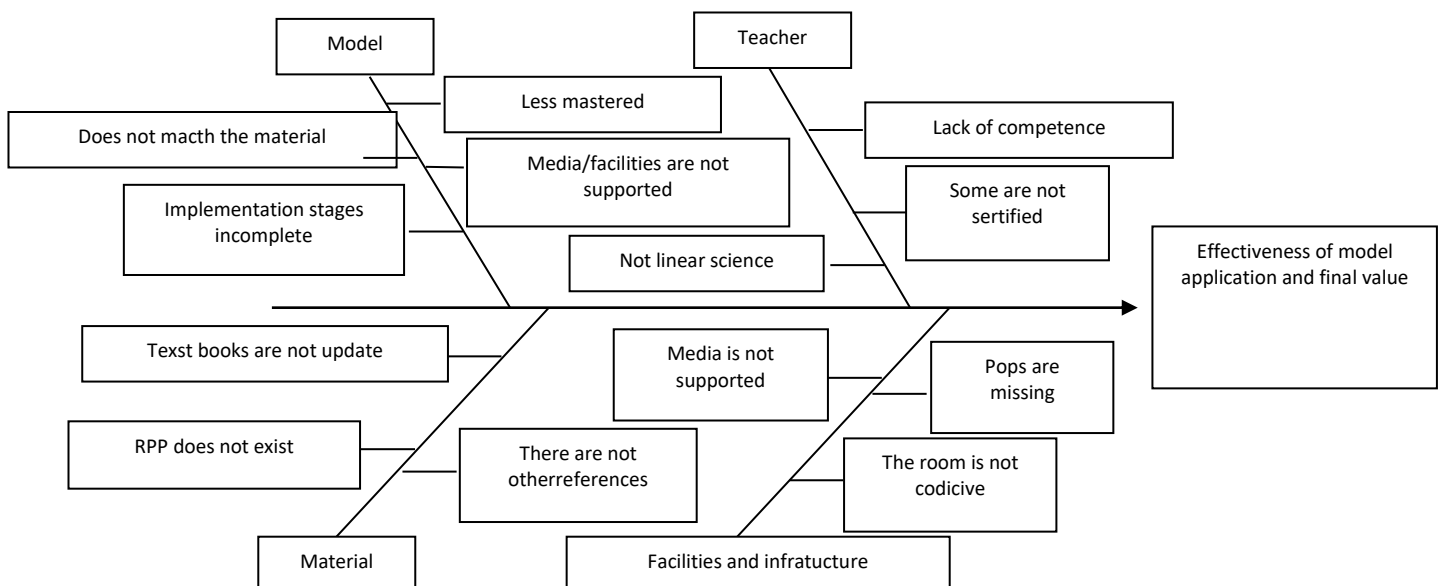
Model

Teacher

Less mastered

Does not macth the material

Media/facilities are not supported

Lack of competence

Implementation stages incomplete

Some are not sertified

Not linear science

Effectiveness of model application and final value

Texst books are not update

Media is not supported

Pops are missing

RPP does not exist

There are not otherreferences

The room is not codicive

Material

Facilities and infratucture